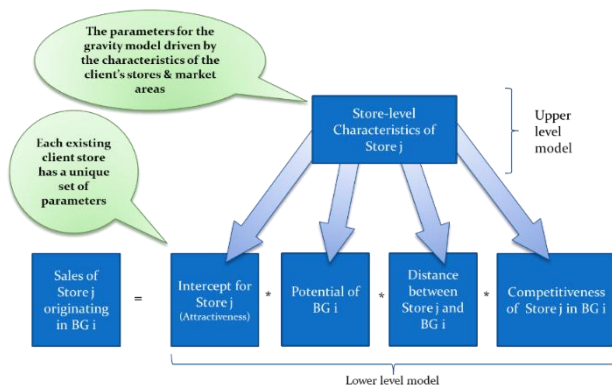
The parameters for the gravity model driven by the characteristics of the client's stores & market areas

Each existing client store has a unique set of parameters

Store-level Characteristics of Store j

Upper level model

Sales of Store j originating in BG i

=

Intercept for Store j (Attractiveness)

*

Potential of BG i

*

Distance between Store j and BG i

*

Competitiveness of Store j in BG i

Lower level model